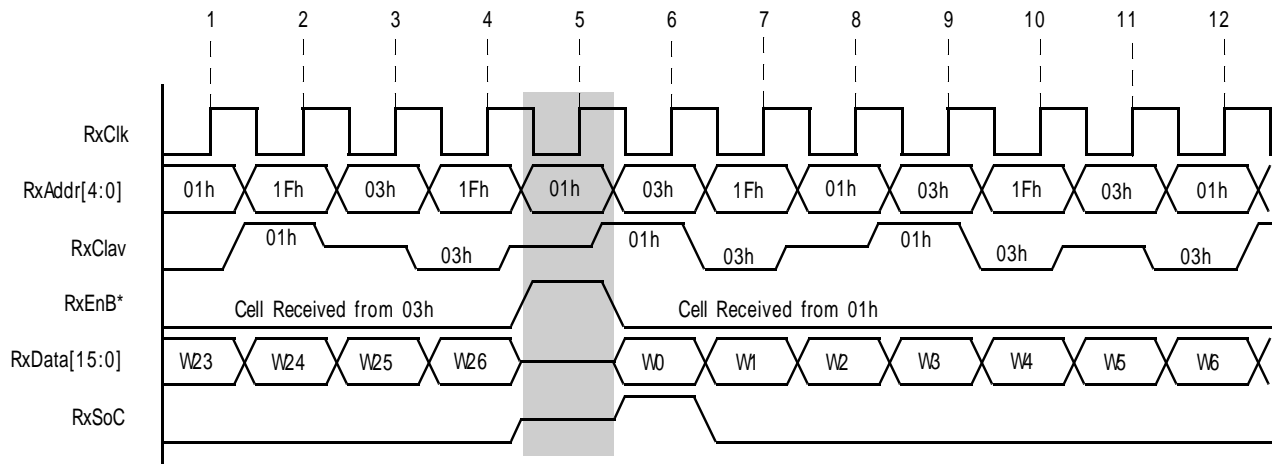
1 2 3 4 5 6 7 8 9 10 11 12

RxClk

RxAddr[4:0] 01h 1Fh 03h 1Fh 01h 03h 1Fh 01h 03h 1Fh 03h 01h

RxClav 01h 03h 01h 03h 01h 03h 03h

RxEnB* Cell Received from 03h Cell Received from 01h

RxData[15:0] W23 W24 W25 W26 W0 W1 W2 W3 W4 W5 W6

RxSoC